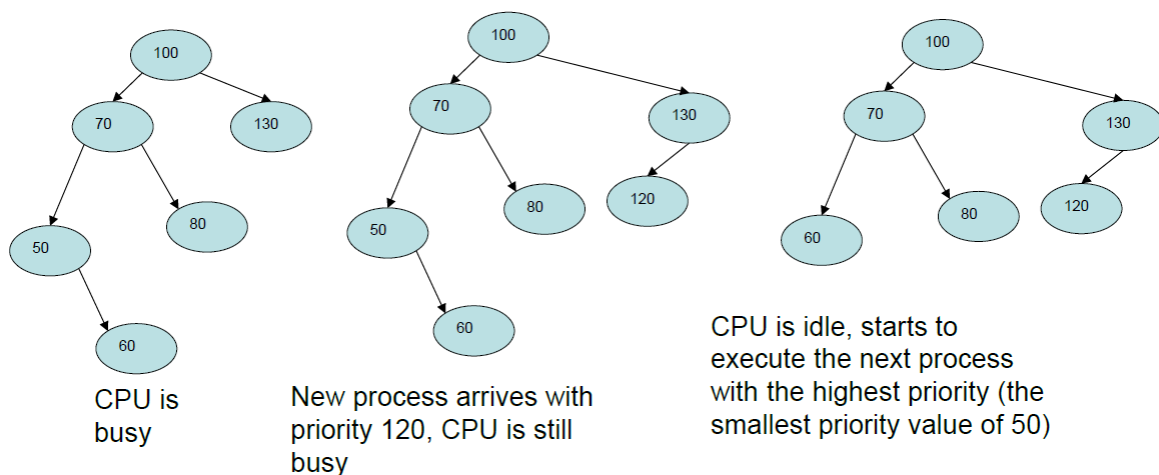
100
70
130
50
80
60

CPU is busy

100
70
130
50
80
120
60

New process arrives with priority 120, CPU is still busy

100
70
130
60
80
120

CPU is idle, starts to execute the next process with the highest priority (the smallest priority value of 50)